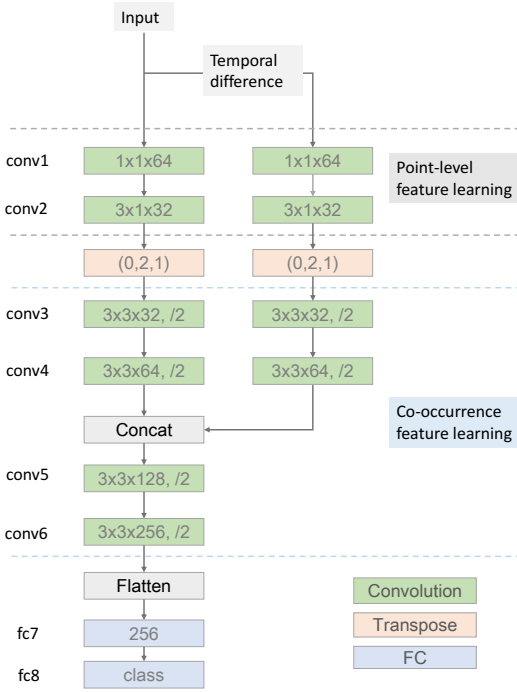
Input

Temporal difference

conv1
1x1x64
1x1x64
Point-level feature learning

conv2
3x1x32
3x1x32

(0,2,1)
(0,2,1)

conv3
3x3x32, /2
3x3x32, /2

conv4
3x3x64, /2
3x3x64, /2

Co-occurrence feature learning

Concat

conv5
3x3x128, /2

conv6
3x3x256, /2

Flatten

fc7
256

fc8
class

Convolution
Transpose
FC